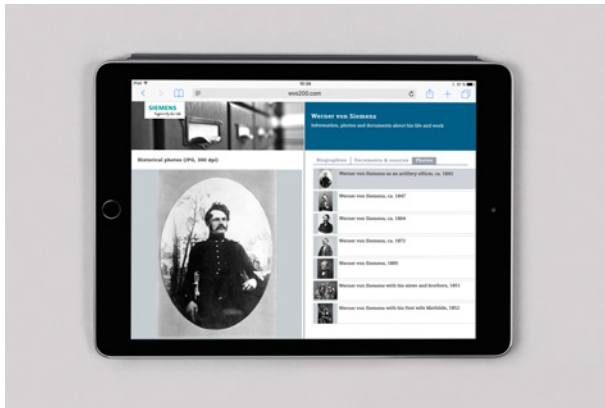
iPad
10:30
wvs200.com

SIEMENS
Ingenuity for life

Historical photos (JPG, 300 dpi)

Werner von Siemens
Information, photos and documents about his life and work

Biographies | Documents & sources | Photos

Werner von Siemens as an artillery officer, ca. 1842
Werner von Siemens, ca. 1847
Werner von Siemens, ca. 1864
Werner von Siemens, ca. 1872
Werner von Siemens, 1885
Werner von Siemens with his sister and brothers, 1851
Werner von Siemens with his first wife Mathilde, 1852